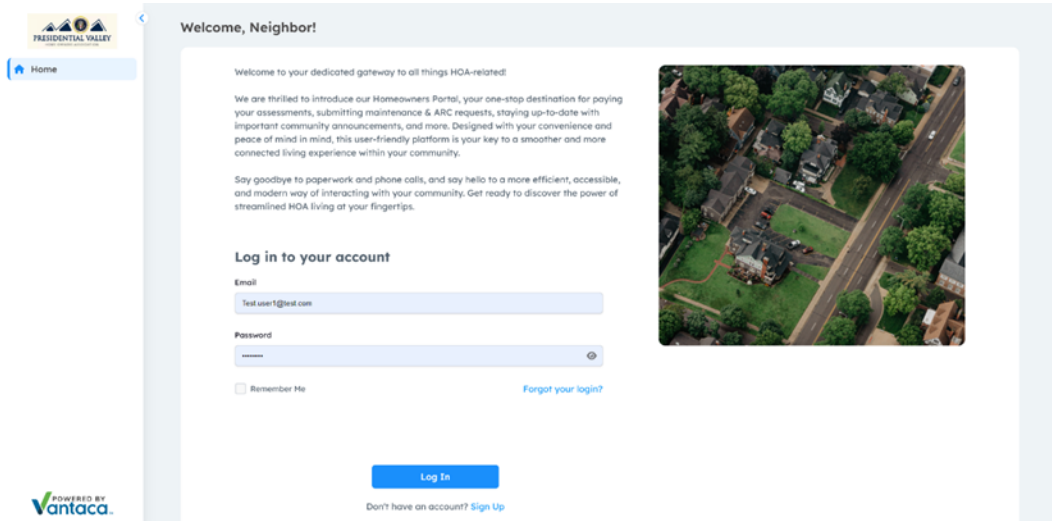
PRESIDENTIAL VALLEY

Home

Welcome, Neighbor!

Welcome to your dedicated gateway to all things HOA-related!

We are thrilled to introduce our Homeowners Portal, your one-stop destination for paying your assessments, submitting maintenance & ARC requests, staying up-to-date with important community announcements, and more. Designed with your convenience and peace of mind in mind, this user-friendly platform is your key to a smoother and more connected living experience within your community.

Say goodbye to paperwork and phone calls, and say hello to a more efficient, accessible, and modern way of interacting with your community. Get ready to discover the power of streamlined HOA living at your fingertips.

Log in to your account

Email

Test.user1@test.com

Password

••••••••

Remember Me

Forgot your login?

Log In

Don't have an account? Sign Up

POWERED BY Vantaca